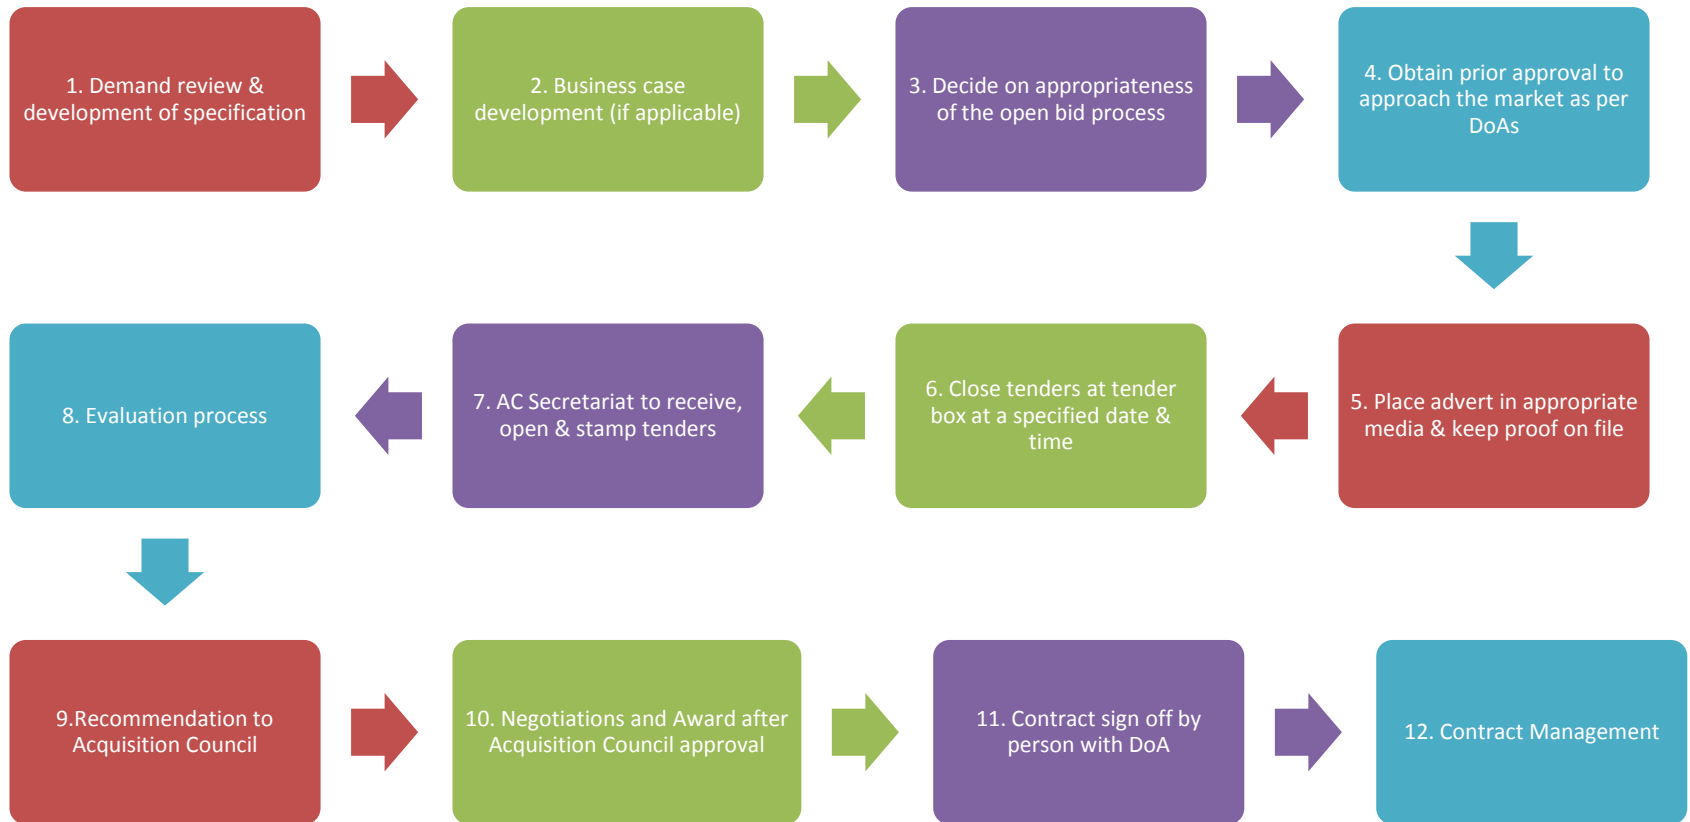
1. Demand review & development of specification

2. Business case development (if applicable)

3. Decide on appropriateness of the open bid process

4. Obtain prior approval to approach the market as per DoAs

5. Place advert in appropriate media & keep proof on file

6. Close tenders at tender box at a specified date & time

7. AC Secretariat to receive, open & stamp tenders

8. Evaluation process

9.Recommendation to Acquisition Council

10. Negotiations and Award after Acquisition Council approval

11. Contract sign off by person with DoA

12. Contract Management